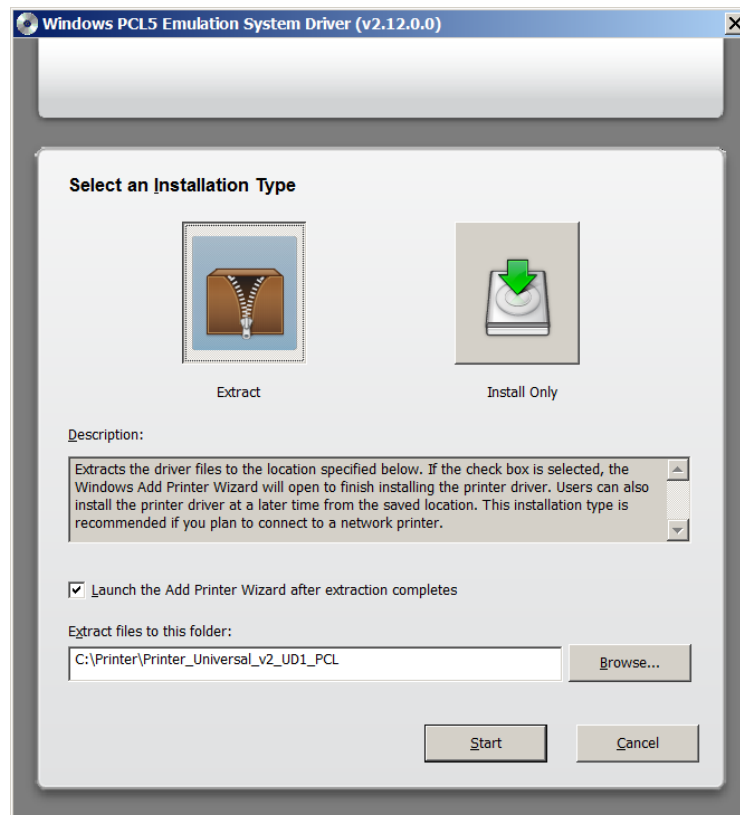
Windows PCL5 Emulation System Driver (v2.12.0.0)

Select an Installation Type

Extract

Install Only

Description:

Extracts the driver files to the location specified below. If the check box is selected, the Windows Add Printer Wizard will open to finish installing the printer driver. Users can also install the printer driver at a later time from the saved location. This installation type is recommended if you plan to connect to a network printer.

Launch the Add Printer Wizard after extraction completes

Extract files to this folder:

C:\Printer\Printer_Universal_v2_UD1_PCL

Browse...

Start

Cancel